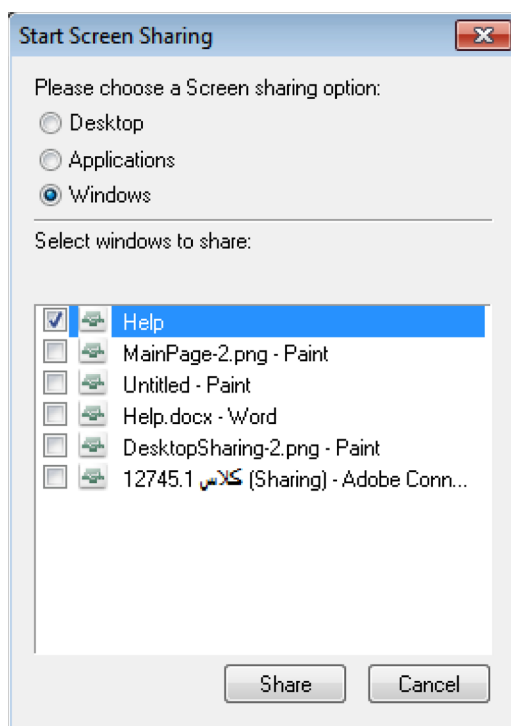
Start Screen Sharing

Please choose a Screen sharing option:

Desktop

Applications

Windows

Select windows to share:

Help

MainPage-2.png - Paint

Untitled - Paint

Help.docx - Word

DesktopSharing-2.png - Paint

12745.1 کلاس (Sharing) - Adobe Conn...

Share

Cancel